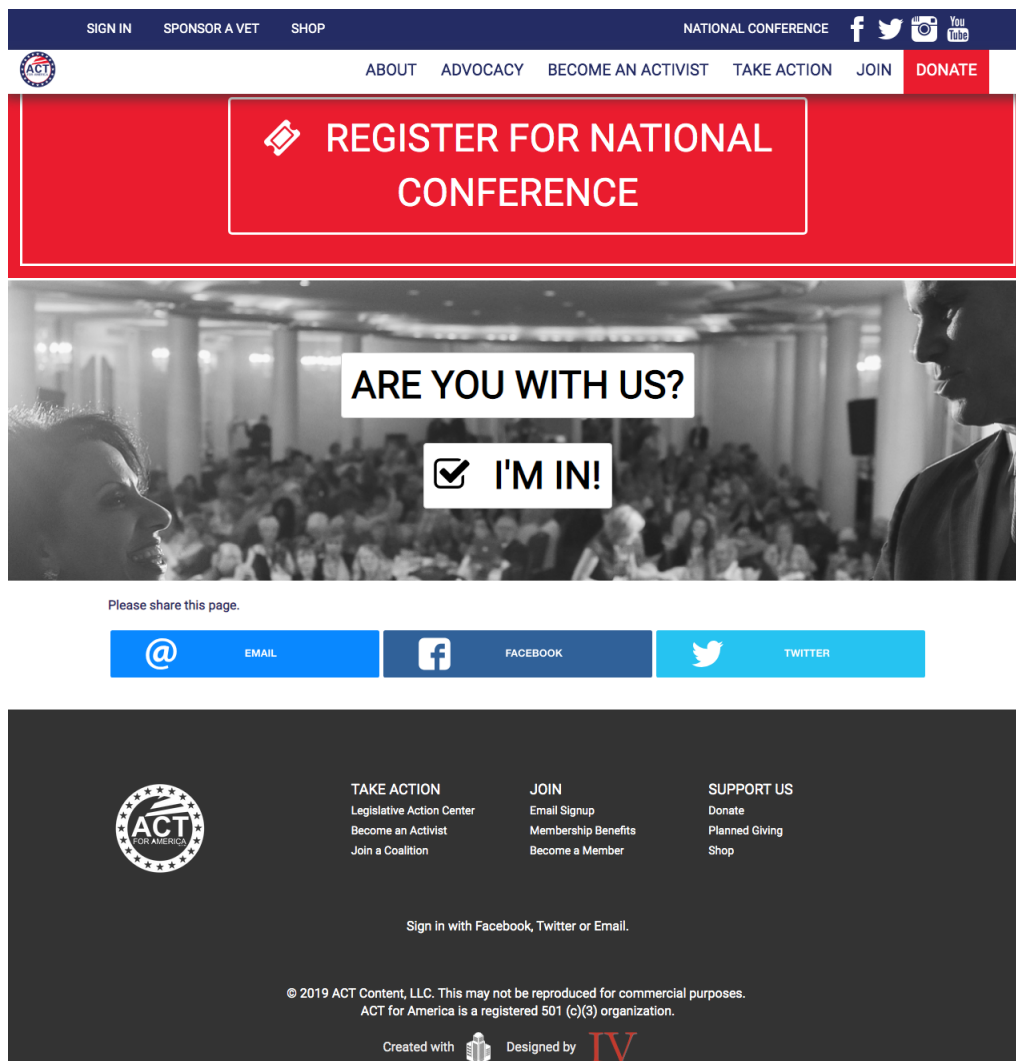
SIGN IN SPONSOR A VET SHOP

NATIONAL CONFERENCE

You Tube

ACT

ABOUT ADVOCACY BECOME AN ACTIVIST TAKE ACTION JOIN DONATE

REGISTER FOR NATIONAL CONFERENCE

ARE YOU WITH US?

I'M IN!

Please share this page.

EMAIL

FACEBOOK

TWITTER

ACT FOR AMERICA

TAKE ACTION
Legislative Action Center
Become an Activist
Join a Coalition

JOIN
Email Signup
Membership Benefits
Become a Member

SUPPORT US
Donate
Planned Giving
Shop

Sign in with Facebook, Twitter or Email.

© 2019 ACT Content, LLC. This may not be reproduced for commercial purposes.
ACT for America is a registered 501 (c)(3) organization.

Created with Designed by IV